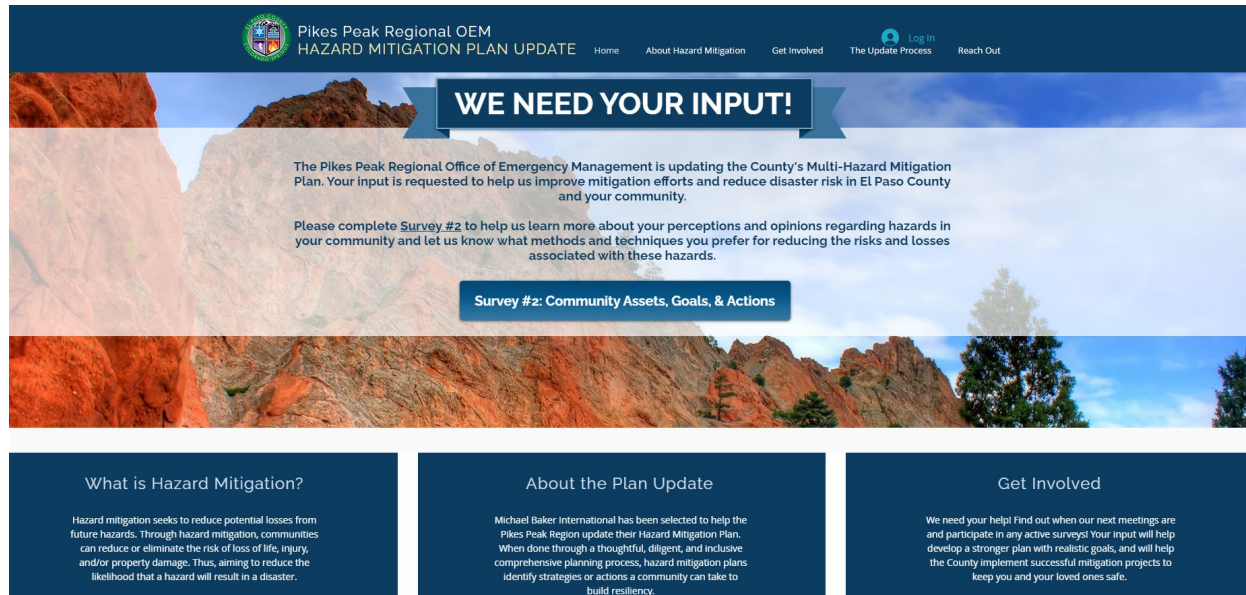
Pikes Peak Regional OEM
HAZARD MITIGATION PLAN UPDATE

Home About Hazard Mitigation Get Involved The Update Process Reach Out

Log In

WE NEED YOUR INPUT!

The Pikes Peak Regional Office of Emergency Management is updating the County's Multi-Hazard Mitigation Plan. Your input is requested to help us improve mitigation efforts and reduce disaster risk in El Paso County and your community.

Please complete Survey #2 to help us learn more about your perceptions and opinions regarding hazards in your community and let us know what methods and techniques you prefer for reducing the risks and losses associated with these hazards.

Survey #2: Community Assets, Goals, & Actions

What is Hazard Mitigation?

Hazard mitigation seeks to reduce potential losses from future hazards. Through hazard mitigation, communities can reduce or eliminate the risk of loss of life, injury, and/or property damage. Thus, aiming to reduce the likelihood that a hazard will result in a disaster.

About the Plan Update

Michael Baker International has been selected to help the Pikes Peak Region update their Hazard Mitigation Plan. When done through a thoughtful, diligent, and inclusive comprehensive planning process, hazard mitigation plans identify strategies or actions a community can take to build resiliency.

Get Involved

We need your help! Find out when our next meetings are and participate in any active surveys! Your input will help develop a stronger plan with realistic goals, and will help the County implement successful mitigation projects to keep you and your loved ones safe.